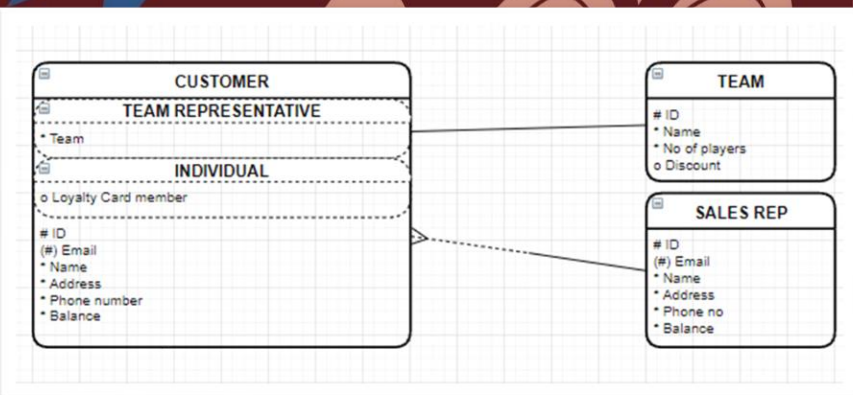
CUSTOMER

TEAM REPRESENTATIVE

* Team

INDIVIDUAL

o Loyalty Card member

# ID
(#) Email
* Name
* Address
* Phone number
* Balance

TEAM

# ID
* Name
* No of players
o Discount

SALES REP

# ID
(#) Email
* Name
* Address
* Phone no
* Balance